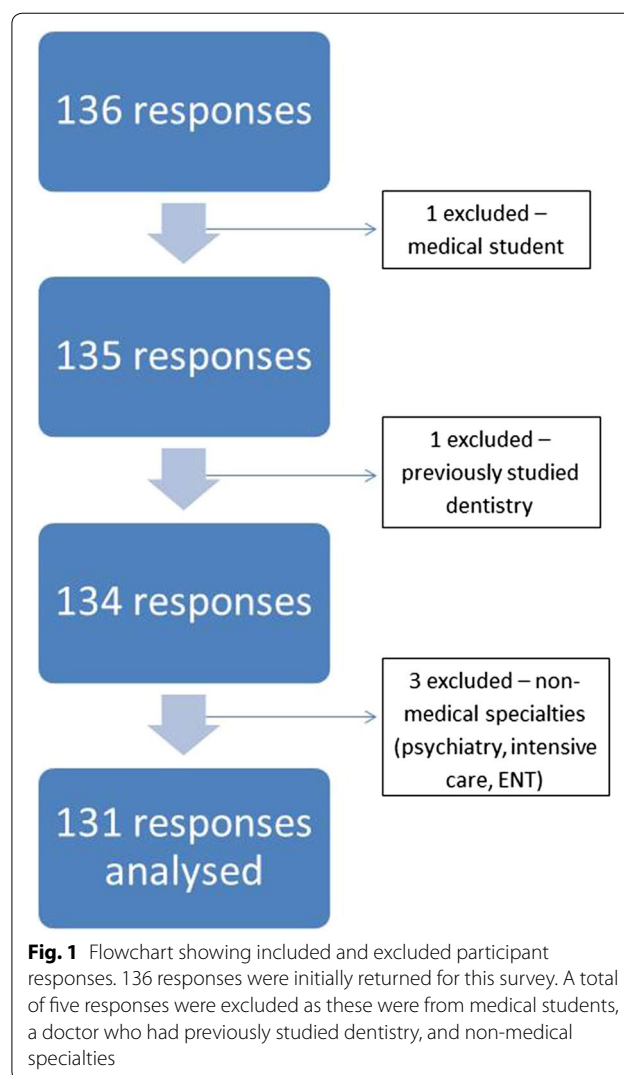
136 responses

1 excluded – medical student

135 responses

1 excluded – previously studied dentistry

134 responses

3 excluded – non-medical specialties (psychiatry, intensive care, ENT)

131 responses analysed

**Fig. 1** Flowchart showing included and excluded participant responses. 136 responses were initially returned for this survey. A total of five responses were excluded as these were from medical students, a doctor who had previously studied dentistry, and non-medical specialties